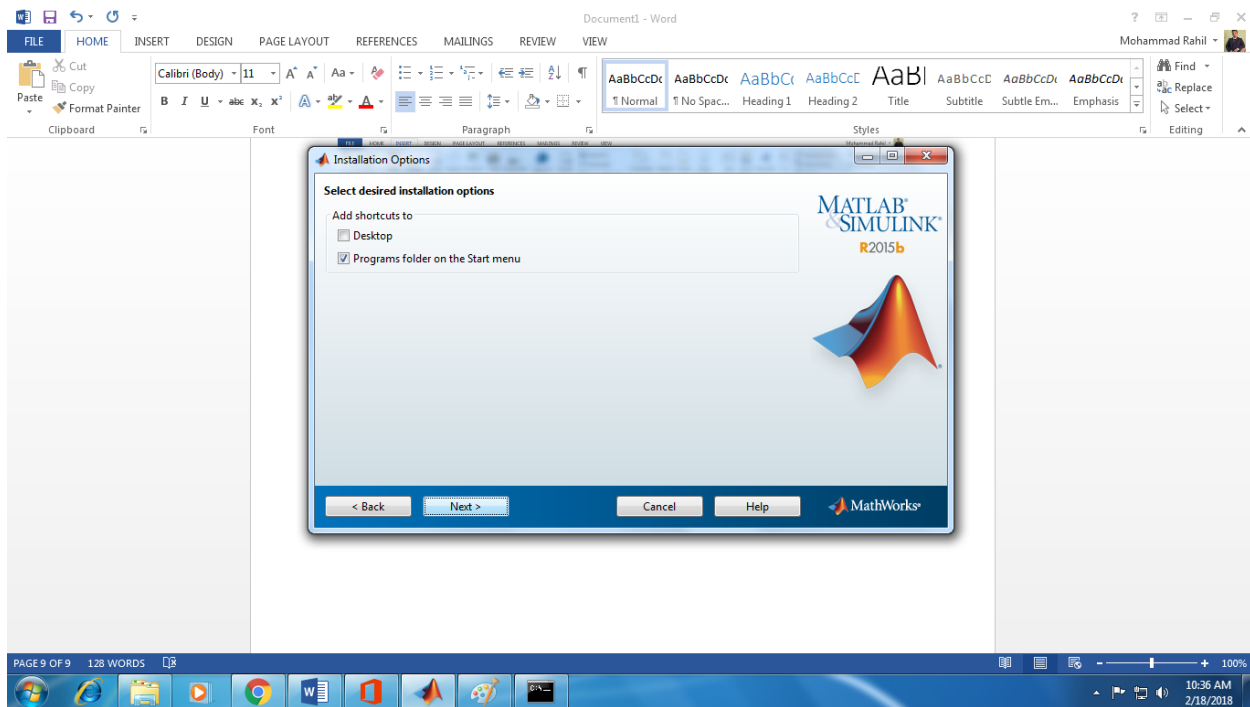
Document1 - Word

FILE HOME INSERT DESIGN PAGE LAYOUT REFERENCES MAILINGS REVIEW VIEW

Mohammad Rahil

Cut
Copy
Paste
Format Painter
Clipboard

Calibri (Body) 11
Font

Paragraph

AaBbCcDc ¶ Normal
AaBbCcDc ¶ No Spac...
AaBbCc Heading 1
AaBbCcE Heading 2
AaBl Title
AaBbCcD Subtitle
AaBbCcDc Subtle Em...
AaBbCcDc Emphasis
Styles

Find
Replace
Select
Editing

Installation Options

Select desired installation options

Add shortcuts to
Desktop
Programs folder on the Start menu

MATLAB® & SIMULINK®
R2015b

< Back
Next >
Cancel
Help
MathWorks®

PAGE 9 OF 9 128 WORDS

100%

10:36 AM
2/18/2018